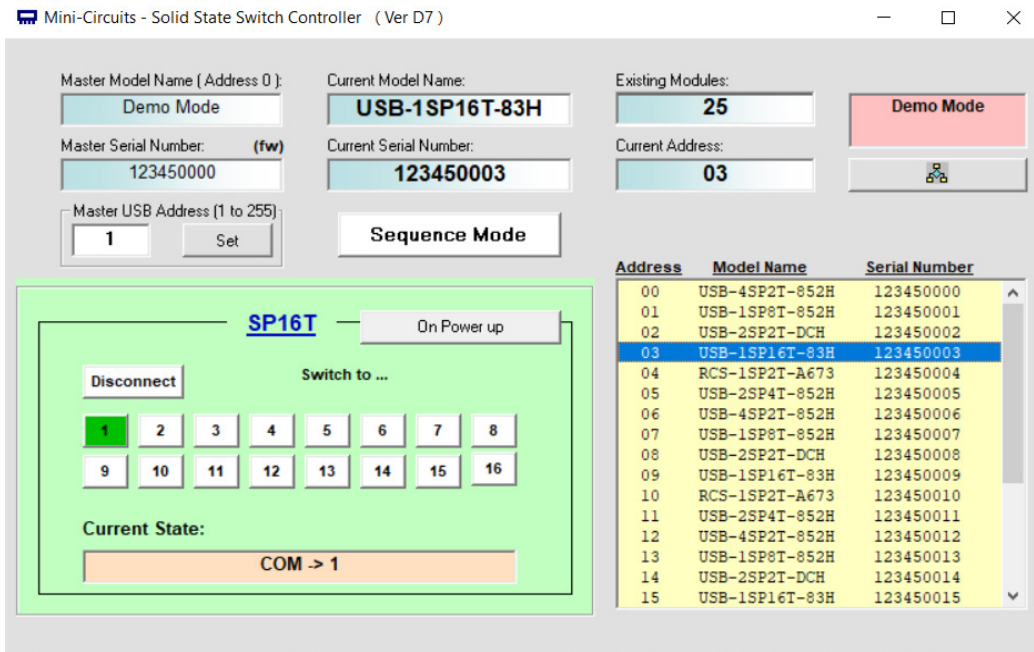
Mini-Circuits - Solid State Switch Controller ( Ver D7 )

Master Model Name ( Address 0 ):
Demo Mode
Master Serial Number: (fw)
123450000
Master USB Address (1 to 255)
1
Set

Current Model Name:
USB-1SP16T-83H
Current Serial Number:
123450003
Sequence Mode

Existing Modules:
25
Current Address:
03

Demo Mode

SP16T
On Power up
Disconnect
Switch to ...
1 2 3 4 5 6 7 8
9 10 11 12 13 14 15 16
Current State:
COM -> 1

| Address | Model Name | Serial Number |
|---|---|---|
| 00 | USB-4SP2T-852H | 123450000 |
| 01 | USB-1SP8T-852H | 123450001 |
| 02 | USB-2SP2T-DCH | 123450002 |
| 03 | USB-1SP16T-83H | 123450003 |
| 04 | RCS-1SP2T-A673 | 123450004 |
| 05 | USB-2SP4T-852H | 123450005 |
| 06 | USB-4SP2T-852H | 123450006 |
| 07 | USB-1SP8T-852H | 123450007 |
| 08 | USB-2SP2T-DCH | 123450008 |
| 09 | USB-1SP16T-83H | 123450009 |
| 10 | RCS-1SP2T-A673 | 123450010 |
| 11 | USB-2SP4T-852H | 123450011 |
| 12 | USB-4SP2T-852H | 123450012 |
| 13 | USB-1SP8T-852H | 123450013 |
| 14 | USB-2SP2T-DCH | 123450014 |
| 15 | USB-1SP16T-83H | 123450015 |